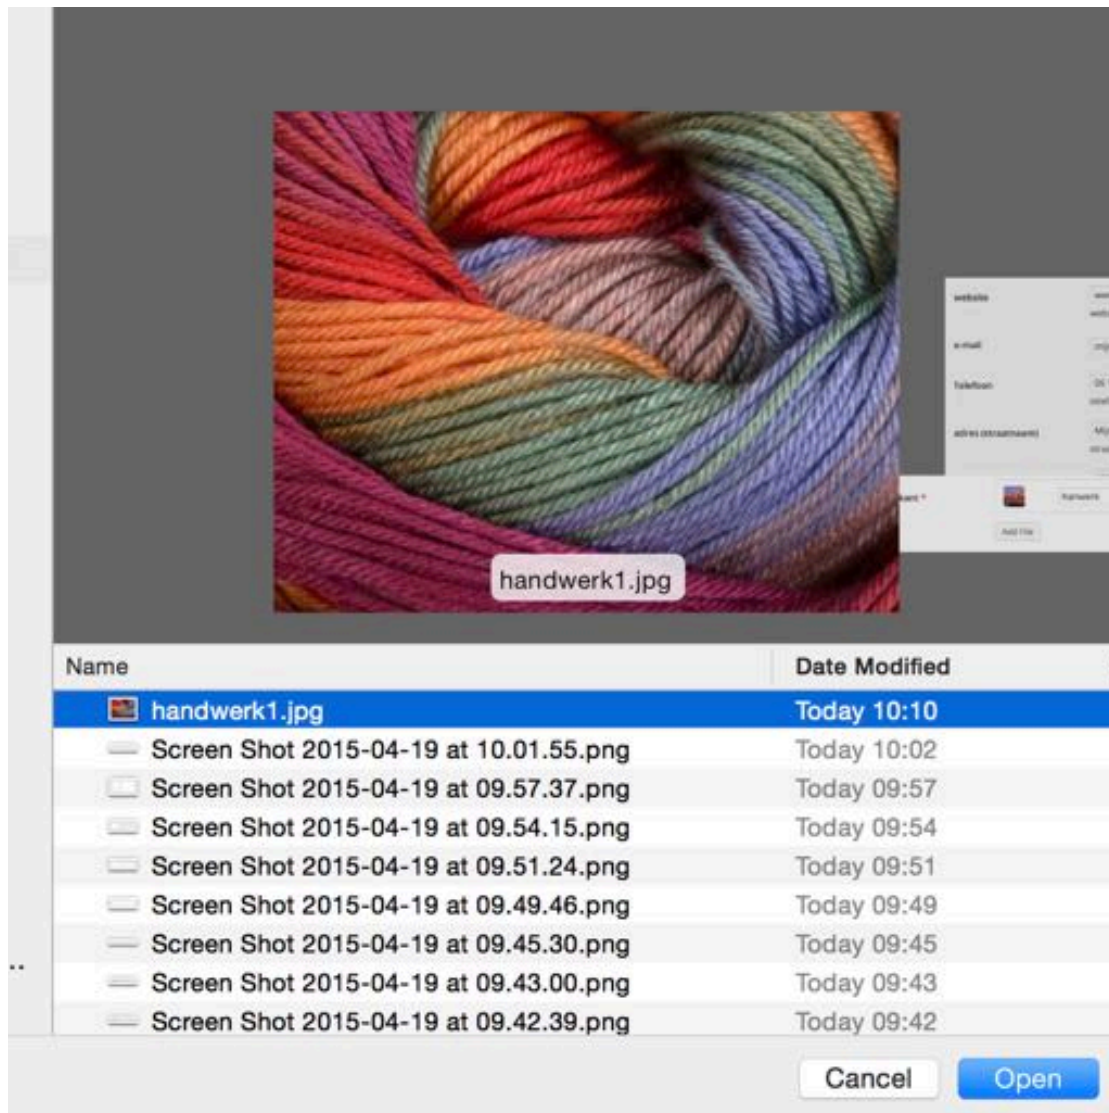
website

e-mail

Telefoon

adres (straatnaam)

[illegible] *

Add file

handwerk1.jpg

| Name | Date Modified |
|---|---|
| handwerk1.jpg | Today 10:10 |
| Screen Shot 2015-04-19 at 10.01.55.png | Today 10:02 |
| Screen Shot 2015-04-19 at 09.57.37.png | Today 09:57 |
| Screen Shot 2015-04-19 at 09.54.15.png | Today 09:54 |
| Screen Shot 2015-04-19 at 09.51.24.png | Today 09:51 |
| Screen Shot 2015-04-19 at 09.49.46.png | Today 09:49 |
| Screen Shot 2015-04-19 at 09.45.30.png | Today 09:45 |
| Screen Shot 2015-04-19 at 09.43.00.png | Today 09:43 |
| Screen Shot 2015-04-19 at 09.42.39.png | Today 09:42 |

Cancel Open